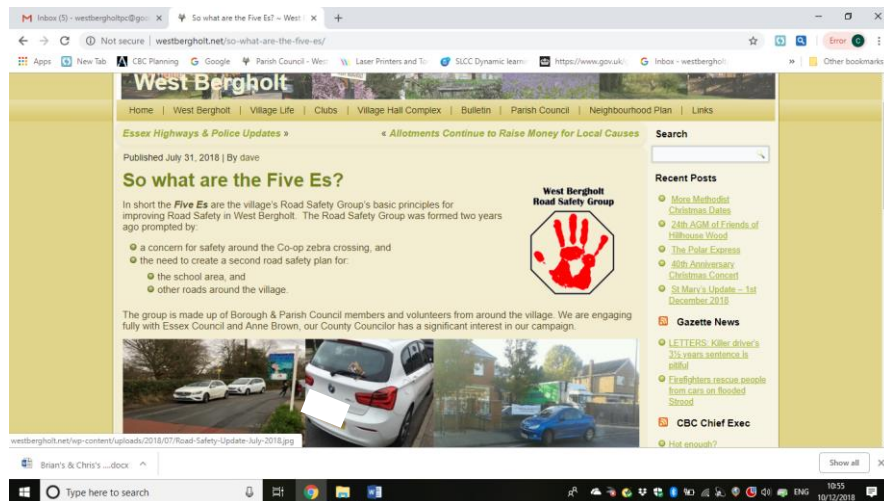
M Inbox (5) - westbergholtpc@goo ×
So what are the Five Es? ~ West ×
+

Not secure | westbergholt.net/so-what-are-the-five-es/

Error C

Apps New Tab CBC Planning Google Parish Council - West Laser Printers and To SLCC Dynamic learn https://www.gov.uk/ Inbox - westbergholt » Other bookmarks

West Bergholt

Home | West Bergholt | Village Life | Clubs | Village Hall Complex | Bulletin | Parish Council | Neighbourhood Plan | Links

Essex Highways & Police Updates »

« Allotments Continue to Raise Money for Local Causes

Published July 31, 2018 | By dave

So what are the Five Es?

In short the Five Es are the village's Road Safety Group's basic principles for improving Road Safety in West Bergholt. The Road Safety Group was formed two years ago prompted by:

a concern for safety around the Co-op zebra crossing, and
the need to create a second road safety plan for:
the school area, and
other roads around the village.

West Bergholt Road Safety Group

The group is made up of Borough & Parish Council members and volunteers from around the village. We are engaging fully with Essex Council and Anne Brown, our County Councilor has a significant interest in our campaign.

Search

Recent Posts

More Methodist Christmas Dates
24th AGM of Friends of Hillhouse Wood
The Polar Express
40th Anniversary Christmas Concert
St Mary's Update – 1st December 2018

Gazette News

LETTERS: Killer driver's 3½ years sentence is pitiful
Firefighters rescue people from cars on flooded Strood

CBC Chief Exec

Hot enough?

westbergholt.net/wp-content/uploads/2018/07/Road-Safety-Update-July-2018.jpg

Brian's & Chris's ....docx

Show all

Type here to search

ENG 10:55 10/12/2018